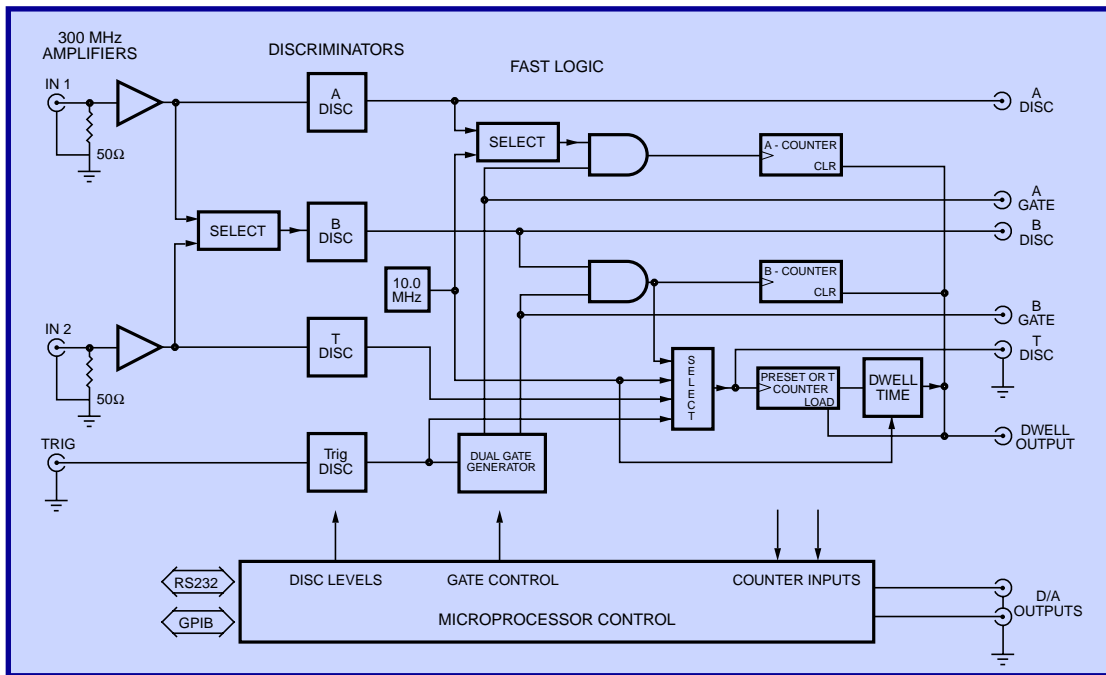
300 MHz AMPLIFIERS

DISCRIMINATORS

FAST LOGIC

IN 1

50Ω

A DISC

SELECT

A - COUNTER
CLR

A DISC

A GATE

SELECT

B DISC

B DISC

10.0 MHz

B - COUNTER
CLR

B GATE

IN 2

50Ω

T DISC

S E L E C T

PRESET OR T COUNTER
LOAD

DWELL TIME

T DISC

TRIG

Trig DISC

DUAL GATE GENERATOR

DWELL OUTPUT

RS232

GPIB

DISC LEVELS

GATE CONTROL

COUNTER INPUTS

MICROPROCESSOR CONTROL

D/A OUTPUTS